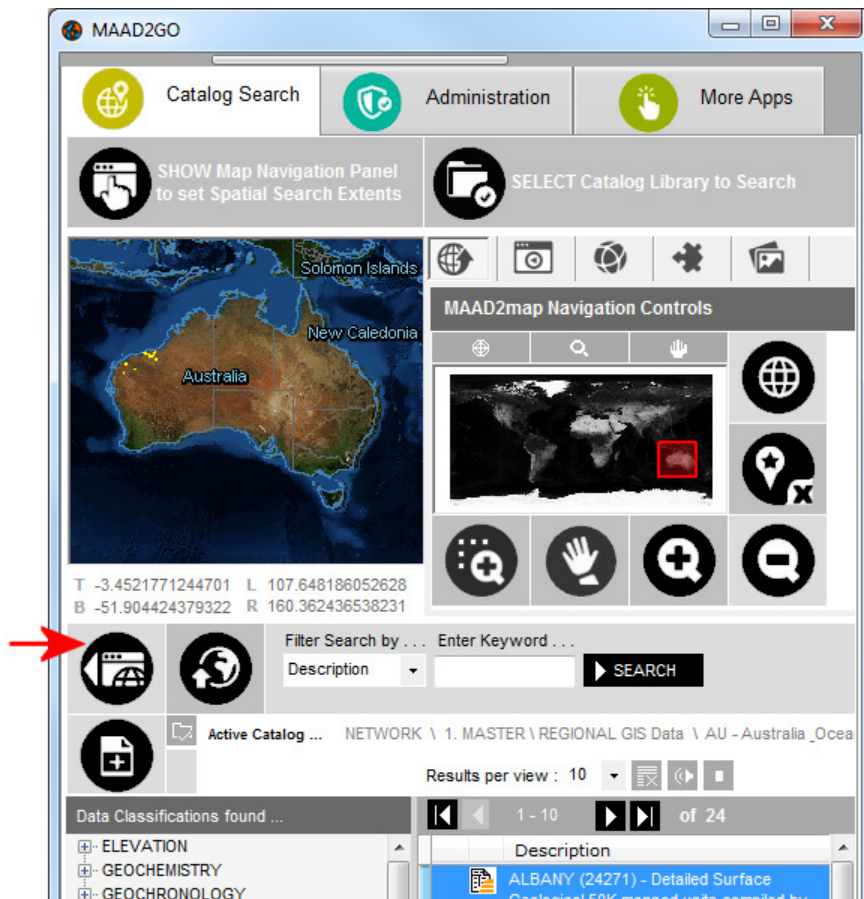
MAAD2GO

Catalog Search

Administration

More Apps

SHOW Map Navigation Panel to set Spatial Search Extents

SELECT Catalog Library to Search

Solomon Islands

New Caledonia

Australia

MAAD2map Navigation Controls

T -3.4521771244701 L 107.648186052628
B -51.904424379322 R 160.362436538231

Filter Search by . . .
Description

Enter Keyword . . .

SEARCH

Active Catalog ... NETWORK \ 1. MASTER \ REGIONAL GIS Data \ AU - Australia _Ocea

Results per view : 10

Data Classifications found ...

ELEVATION
GEOCHEMISTRY
GEOCHRONOLOGY

1 - 10 of 24

Description

ALBANY (24271) - Detailed Surface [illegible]